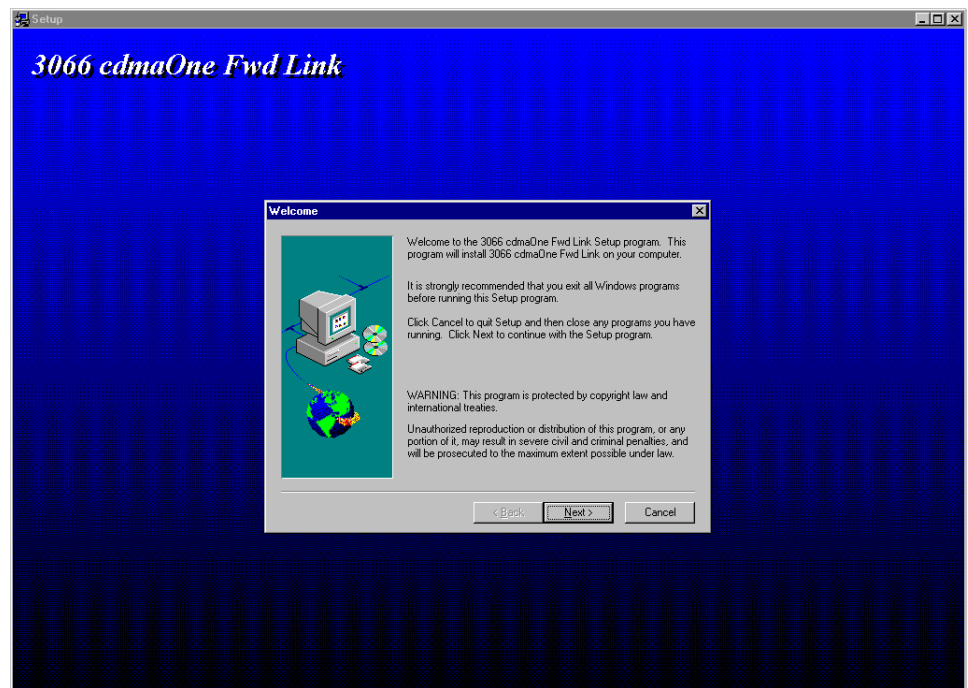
Setup

3066 cdmaOne Fwd Link

Welcome

Welcome to the 3066 cdmaOne Fwd Link Setup program. This program will install 3066 cdmaOne Fwd Link on your computer.

It is strongly recommended that you exit all Windows programs before running this Setup program.

Click Cancel to quit Setup and then close any programs you have running. Click Next to continue with the Setup program.

WARNING: This program is protected by copyright law and international treaties.

Unauthorized reproduction or distribution of this program, or any portion of it, may result in severe civil and criminal penalties, and will be prosecuted to the maximum extent possible under law.

< Back Next > Cancel